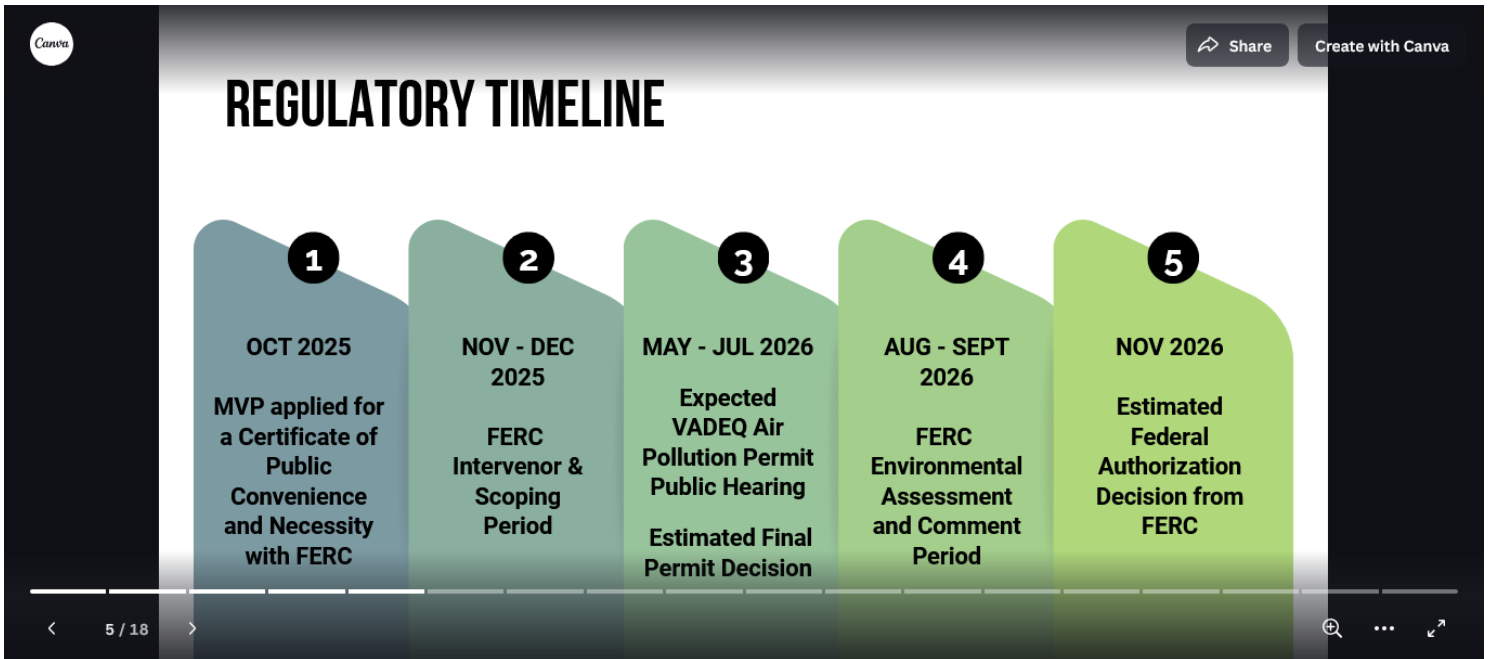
Canva

Share

Create with Canva

REGULATORY TIMELINE

1

OCT 2025

MVP applied for a Certificate of Public Convenience and Necessity with FERC

2

NOV - DEC 2025

FERC Intervenor & Scoping Period

3

MAY - JUL 2026

Expected VADEQ Air Pollution Permit Public Hearing

Estimated Final Permit Decision

4

AUG - SEPT 2026

FERC Environmental Assessment and Comment Period

5

NOV 2026

Estimated Federal Authorization Decision from FERC

5 / 18